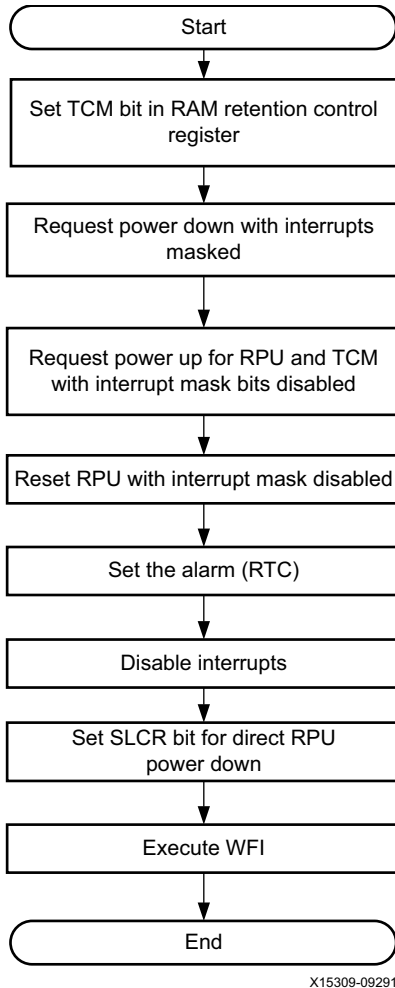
Start

Set TCM bit in RAM retention control register

Request power down with interrupts masked

Request power up for RPU and TCM with interrupt mask bits disabled

Reset RPU with interrupt mask disabled

Set the alarm (RTC)

Disable interrupts

Set SLCR bit for direct RPU power down

Execute WFI

End

X15309-092916